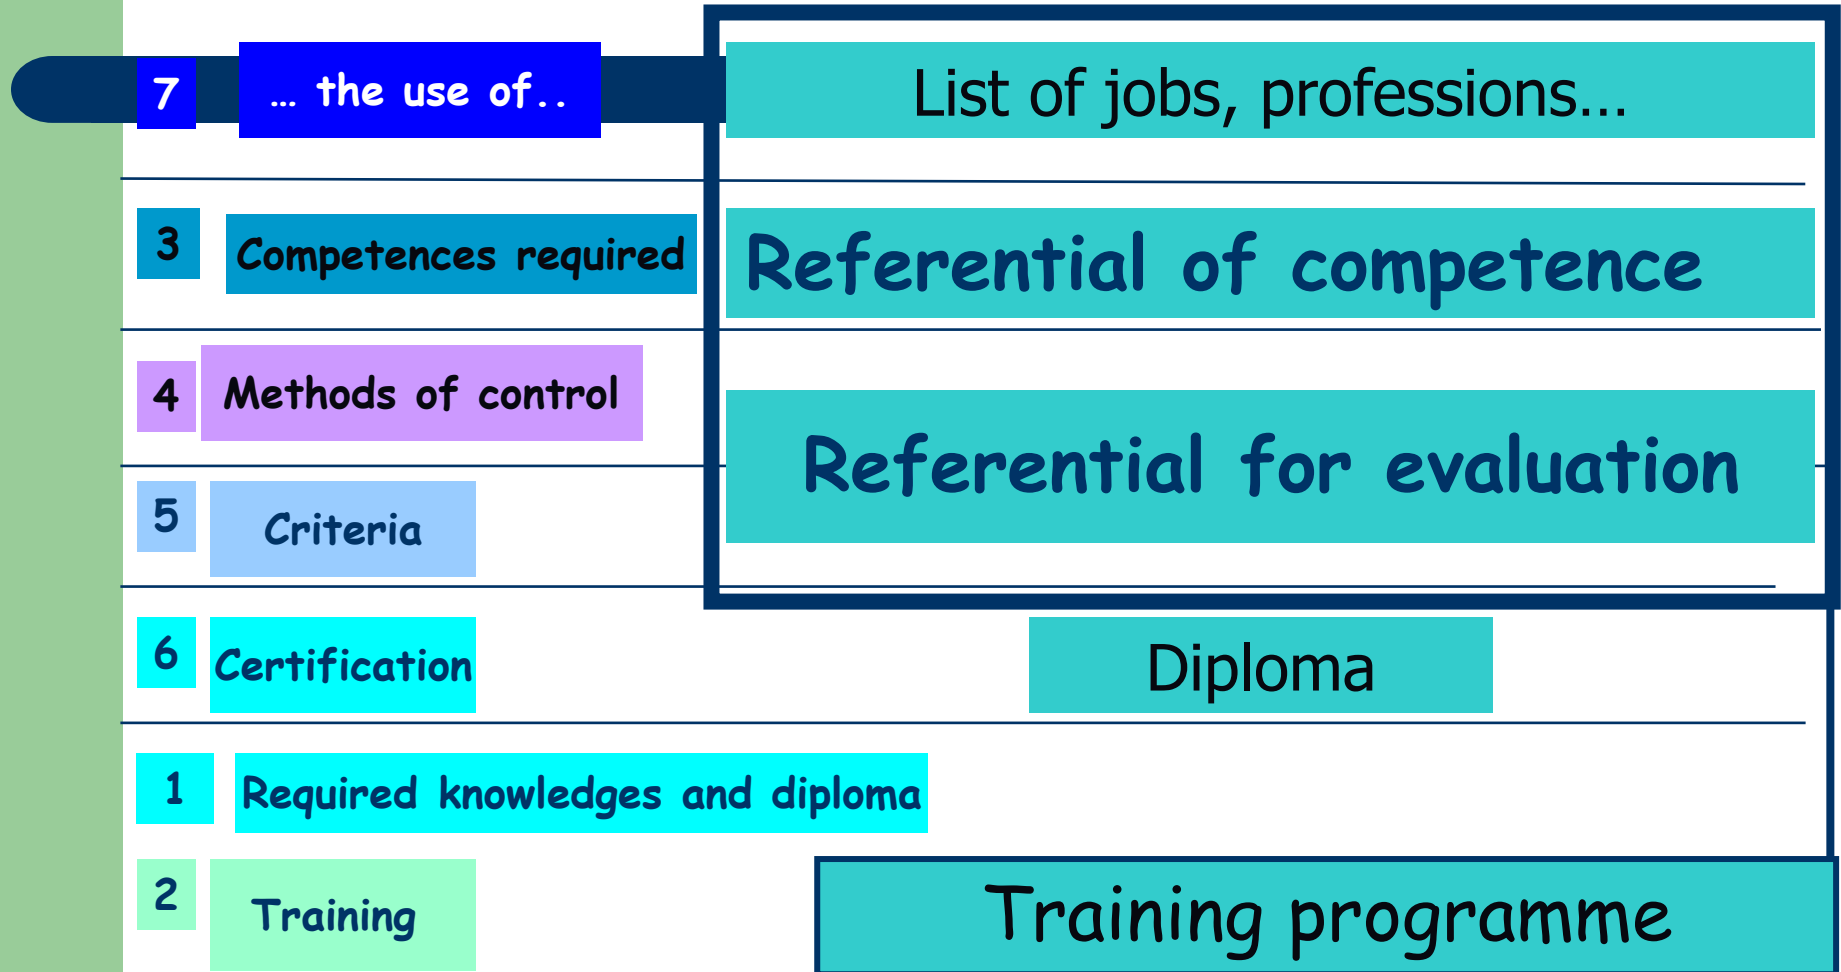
7 … the use of..

List of jobs, professions…

3 Competences required

Referential of competence

4 Methods of control

Referential for evaluation

5 Criteria

6 Certification

Diploma

1 Required knowledges and diploma

2 Training

Training programme